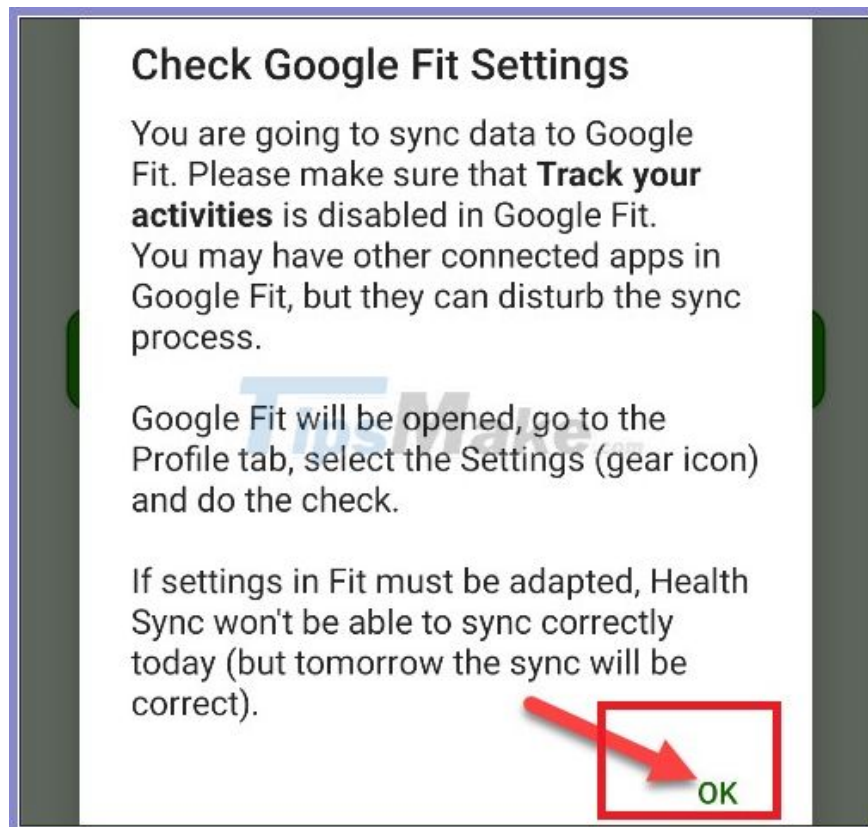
Check Google Fit Settings

You are going to sync data to Google Fit. Please make sure that **Track your activities** is disabled in Google Fit. You may have other connected apps in Google Fit, but they can disturb the sync process.

Google Fit will be opened, go to the Profile tab, select the Settings (gear icon) and do the check.

If settings in Fit must be adapted, Health Sync won't be able to sync correctly today (but tomorrow the sync will be correct).

OK

TipsMake.com